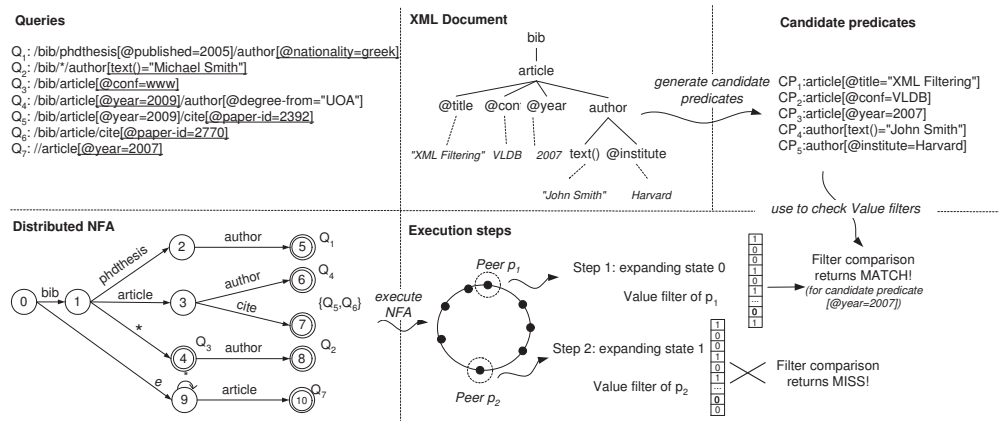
Queries

$Q_1$: /bib/phdthesis[@published=2005]/author[@nationality=greek]
$Q_2$: /bib/*/author[text()="Michael Smith"]
$Q_3$: /bib/article[@conf=www]
$Q_4$: /bib/article[@year=2009]/author[@degree-from="UOA"]
$Q_5$: /bib/article[@year=2009]/cite[@paper-id=2392]
$Q_6$: /bib/article/cite[@paper-id=2770]
$Q_7$: //article[@year=2007]

XML Document

bib
article
@title @con @year author
"XML Filtering" VLDB 2007 text() @institute
"John Smith" Harvard

generate candidate predicates

Candidate predicates

$CP_1$:article[@title="XML Filtering"]
$CP_2$:article[@conf=VLDB]
$CP_3$:article[@year=2007]
$CP_4$:author[text()="John Smith"]
$CP_5$:author[@institute=Harvard]

use to check Value filters

Distributed NFA

0 bib 1 phdthesis 2 author 5 $Q_1$
article 3 author 6 $Q_4$
cite 7 $\{Q_5,Q_6\}$
* 4 $Q_3$ author 8 $Q_2$
e 9 * article 10 $Q_7$

Execution steps

execute NFA

Peer $p_1$
Peer $p_2$

Step 1: expanding state 0
Value filter of $p_1$

1 0 0 1 0 1 ... 0 1

Filter comparison returns MATCH!
(for candidate predicate [@year=2007])

Step 2: expanding state 1
Value filter of $p_2$

1 0 0 1 0 1 ... 0 0

Filter comparison returns MISS!